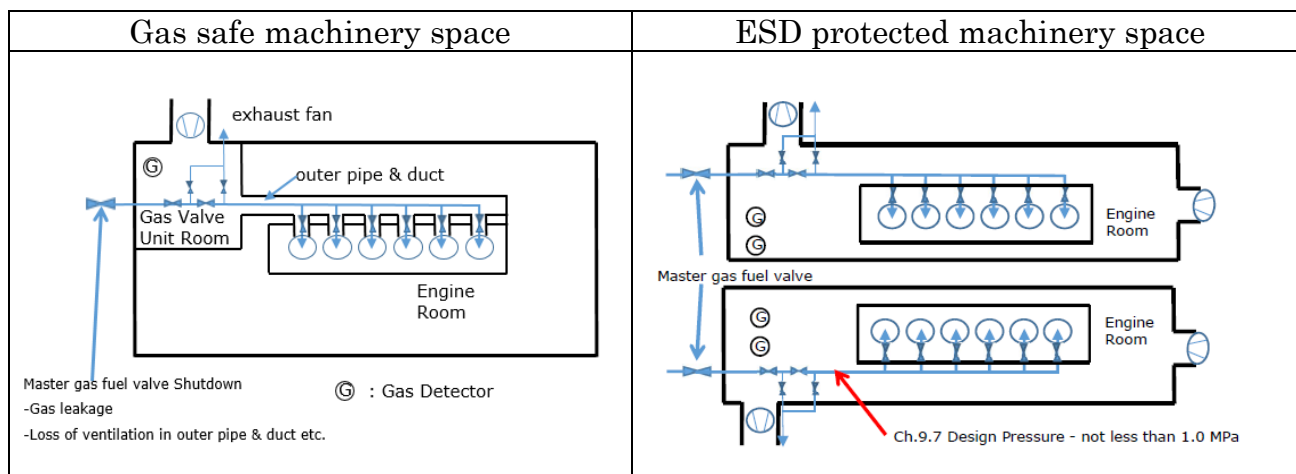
| Gas safe machinery space | ESD protected machinery space |
|---|---|
| exhaust fan<br>outer pipe & duct<br>Ⓖ<br>Gas Valve Unit Room<br>Engine Room<br>Master gas fuel valve Shutdown<br>-Gas leakage<br>-Loss of ventilation in outer pipe & duct etc.<br>Ⓖ : Gas Detector | Ⓖ<br>Ⓖ<br>Engine Room<br>Master gas fuel valve<br>Ⓖ<br>Ⓖ<br>Engine Room<br>Ch.9.7 Design Pressure - not less than 1.0 MPa |